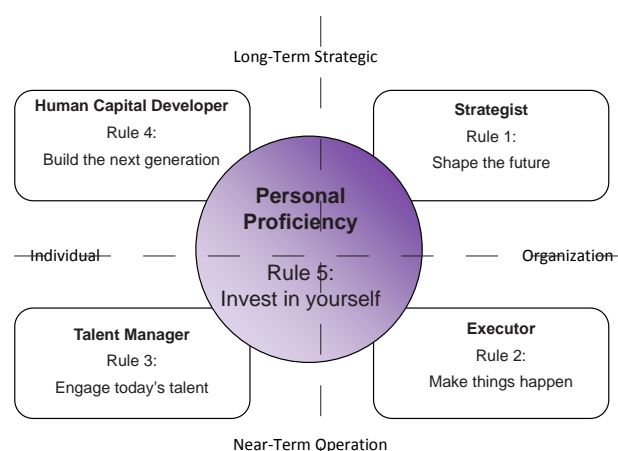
Long-Term Strategic

**Human Capital Developer**
Rule 4:
Build the next generation

**Strategist**
Rule 1:
Shape the future

Personal Proficiency

Individual

Organization

Rule 5:
Invest in yourself

**Talent Manager**
Rule 3:
Engage today's talent

**Executor**
Rule 2:
Make things happen

Near-Term Operation